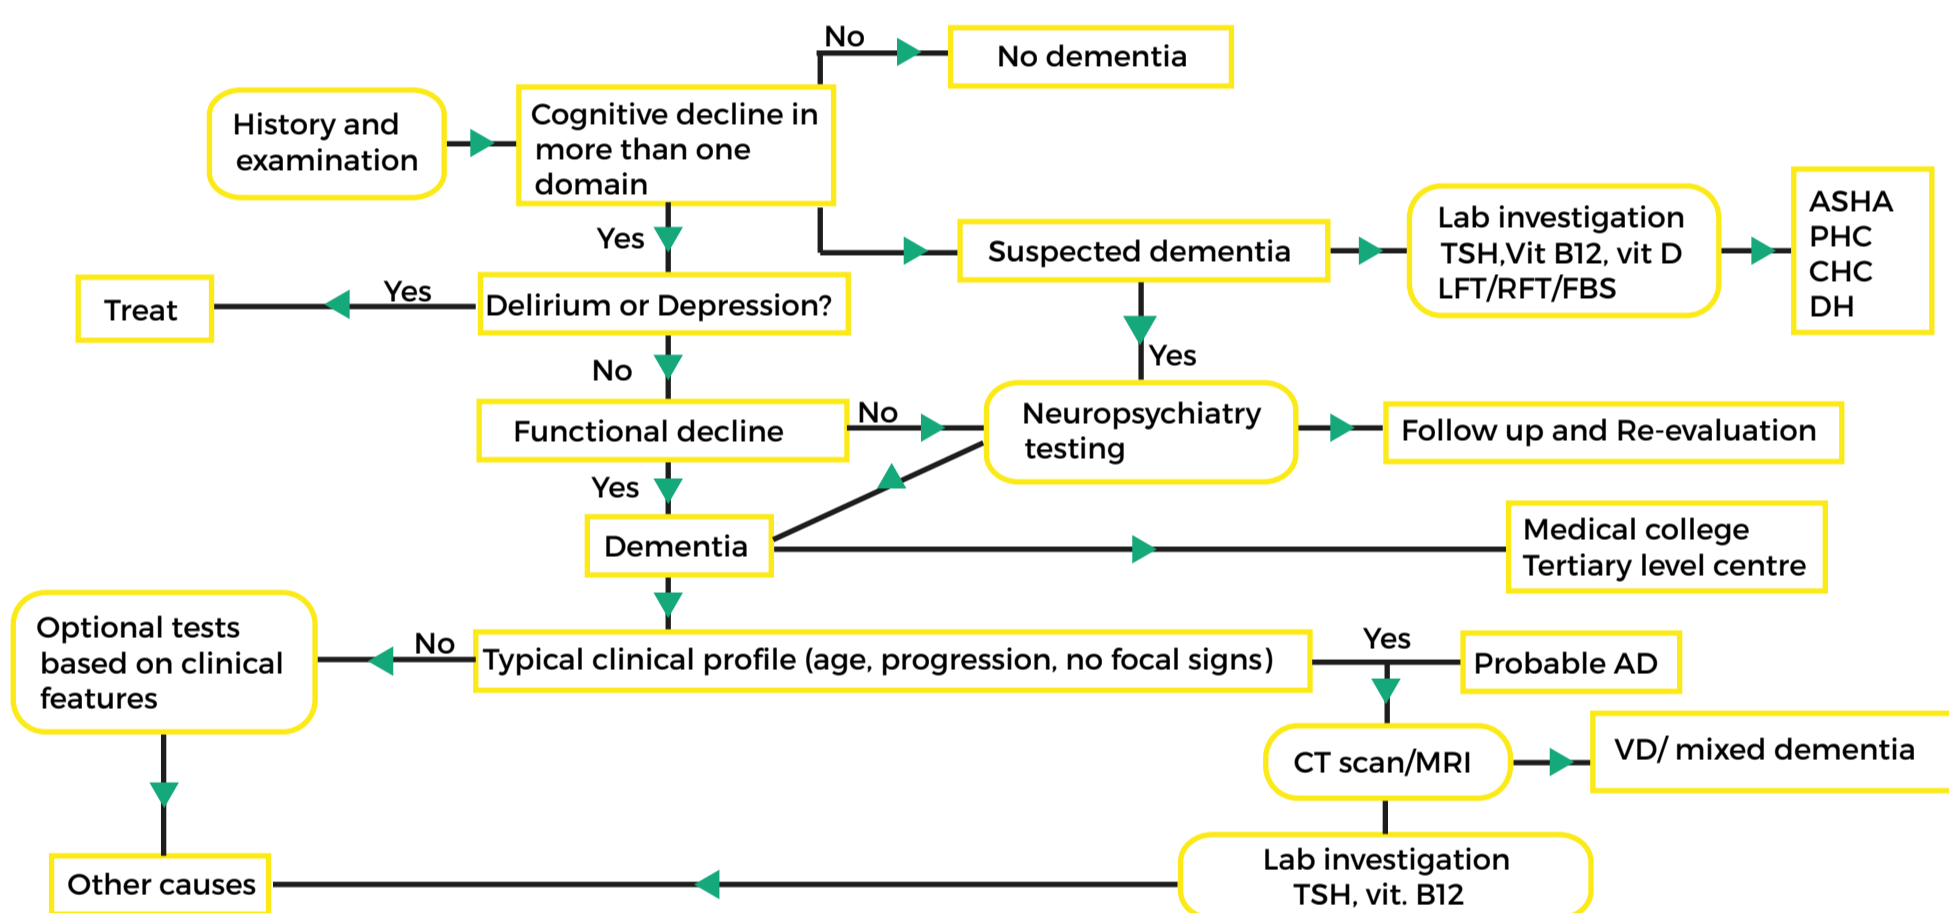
History and examination

Cognitive decline in more than one domain

No

No dementia

Yes

Suspected dementia

Lab investigation
TSH,Vit B12, vit D
LFT/RFT/FBS

ASHA
PHC
CHC
DH

Treat

Yes

Delirium or Depression?

Yes

No

Functional decline

No

Neuropsychiatry testing

Follow up and Re-evaluation

Yes

Dementia

Medical college
Tertiary level centre

Optional tests based on clinical features

No

Typical clinical profile (age, progression, no focal signs)

Yes

Probable AD

CT scan/MRI

VD/ mixed dementia

Other causes

Lab investigation
TSH, vit. B12